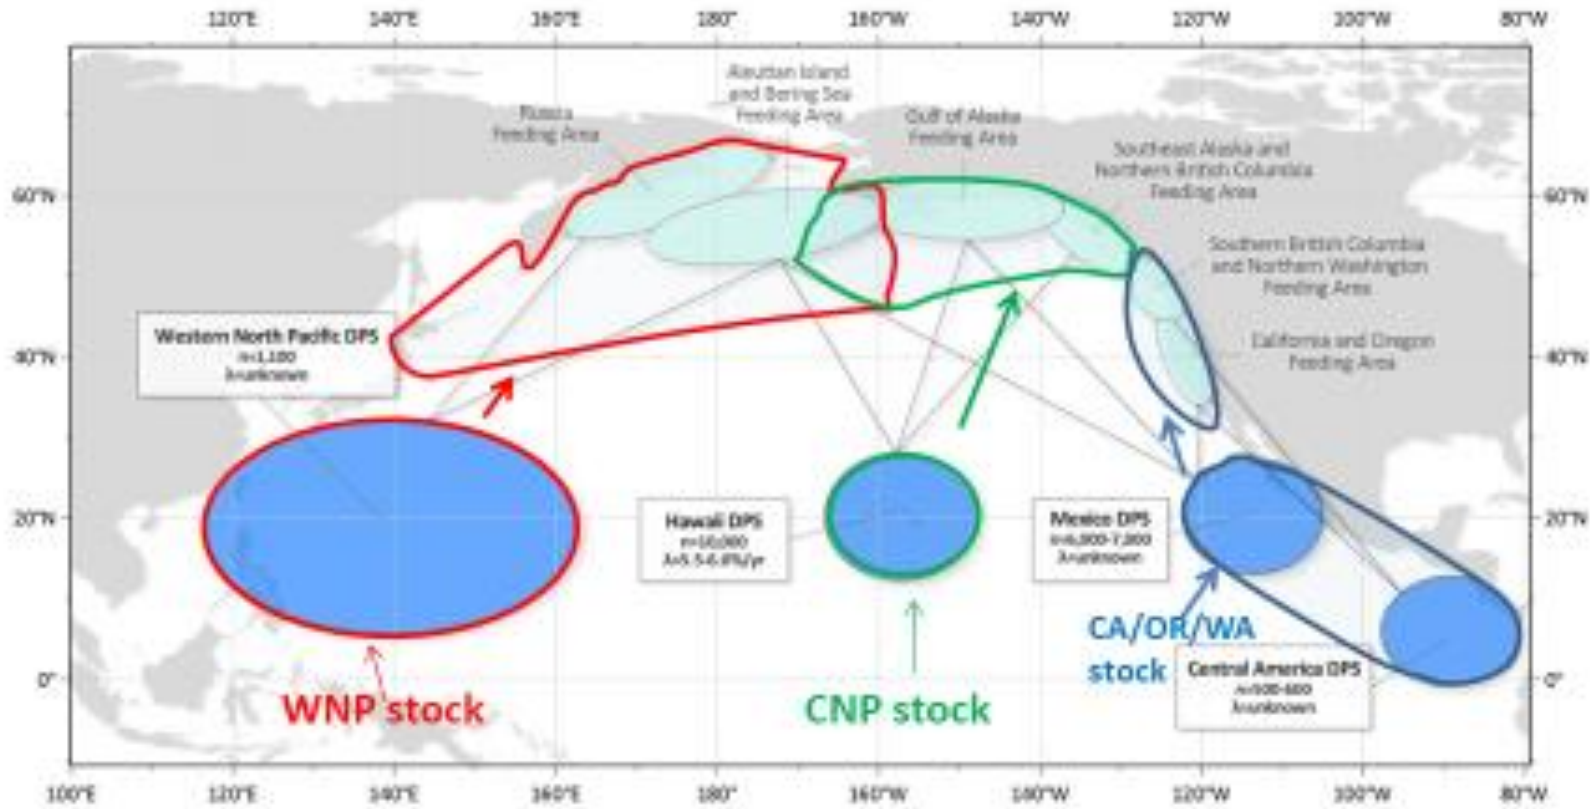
120°E 140°E 160°E 180° 160°W 140°W 120°W 100°W 80°W

Aleutian Island and Bering Sea Feeding Area

Russia Feeding Area

Gulf of Alaska Feeding Area

Southeast Alaska and Northern British Columbia Feeding Area

Southern British Columbia and Northern Washington Feeding Area

California and Oregon Feeding Area

60°N 60°N

Western North Pacific DPS
n=1,100
λ=unknown

40°N 40°N

20°N 20°N

Hawaii DPS
n=10,000
λ=5.5-6.0%/yr

Mexico DPS
n=6,000-7,000
λ=unknown

CA/OR/WA stock

Central America DPS
n=500-600
λ=unknown

0° 0°

WNP stock

CNP stock

100°E 120°E 140°E 160°E 180° 160°W 140°W 120°W 100°W 80°W